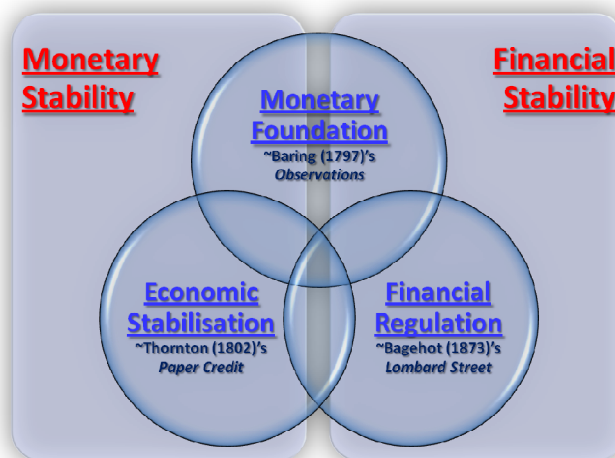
Monetary Stability

Financial Stability

Monetary Foundation
~Baring (1797)'s
Observations

Economic Stabilisation
~Thornton (1802)'s
Paper Credit

Financial Regulation
~Bagehot (1873)'s
Lombard Street